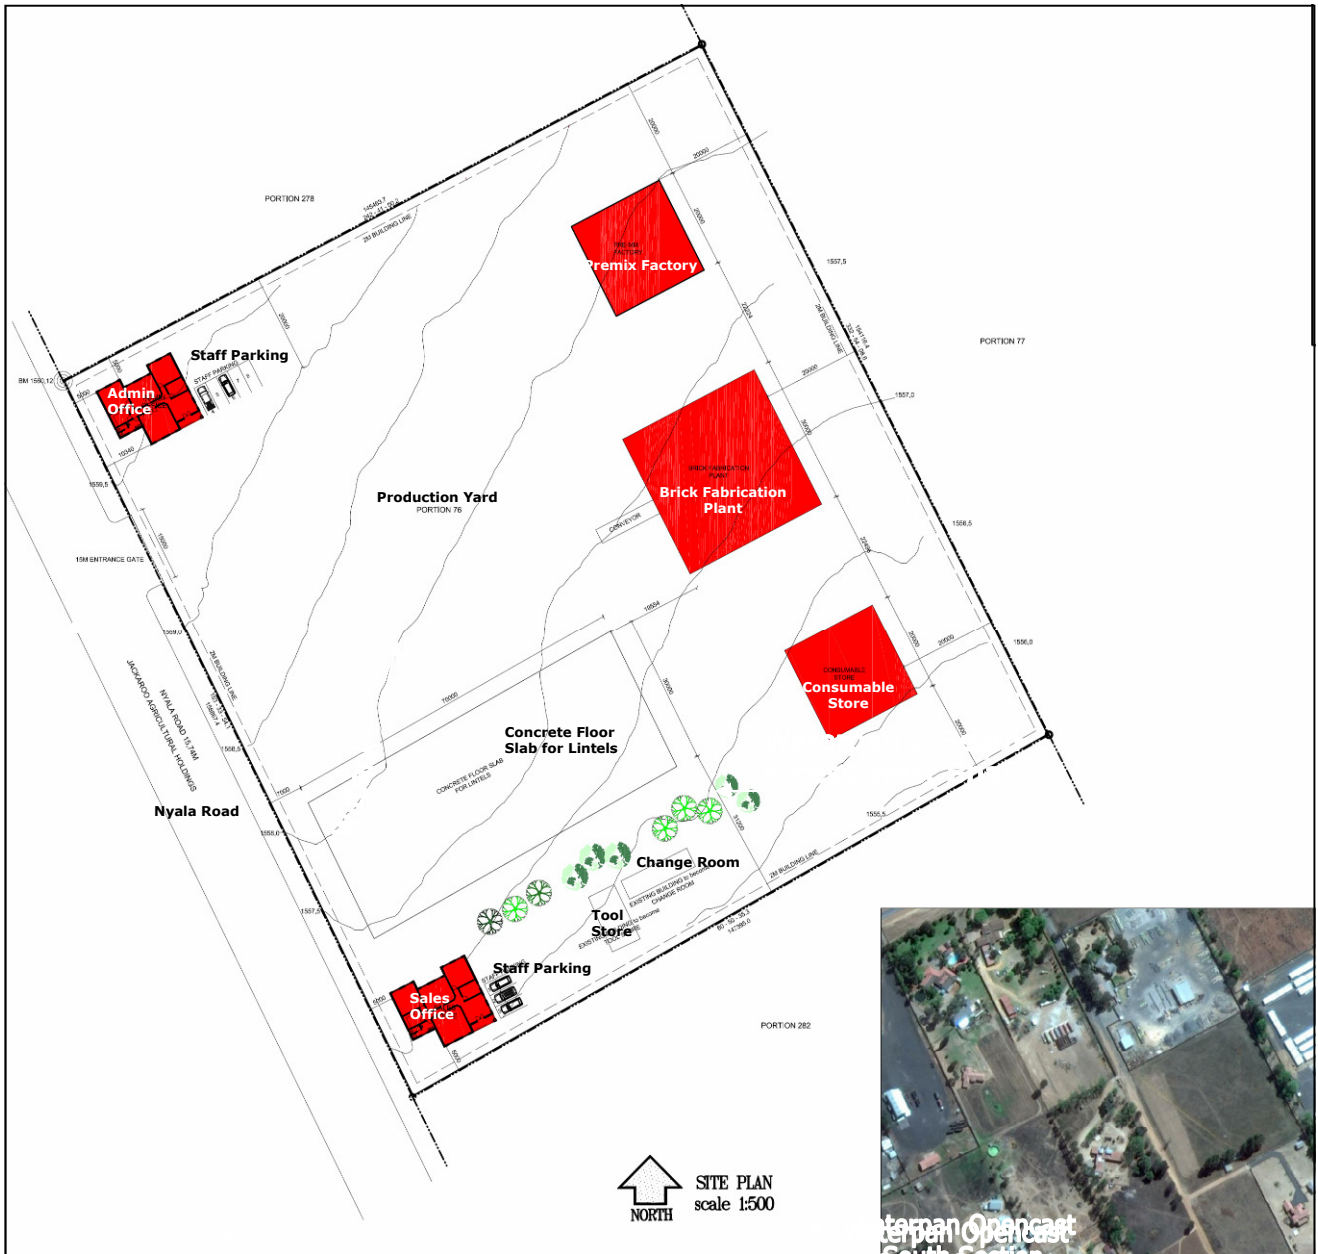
PORTION 278

2M BUILDING LINE

20000

20000

20000

Premix Factory

1557,5

PORTION 77

2M BUILDING LINE

Staff Parking

STAFF PARKING

BM 1560,12

Admin Office

10040

1559,5

20000

1557,0

30000

Brick Fabrication Plant

CONVEYOR

Production Yard

PORTION 76

1556,5

15M ENTRANCE GATE

15000

18884

1556,0

Consumable Store

2M BUILDING LINE

NYALA ROAD 15,74M

JACKAROO AGRICULTURAL HOLDINGS

1558,5

70000

30000

Concrete Floor Slab for Lintels

CONCRETE FLOOR SLAB FOR LINTELS

7000

Nyala Road

1558,0

1555,5

Change Room

2M BUILDING LINE

EXISTING BUILDING to become CHANGE ROOM

1557,5

Tool Store

Staff Parking

Sales Office

PORTION 282

SITE PLAN
scale 1:500

NORTH

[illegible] Opencast
South Section